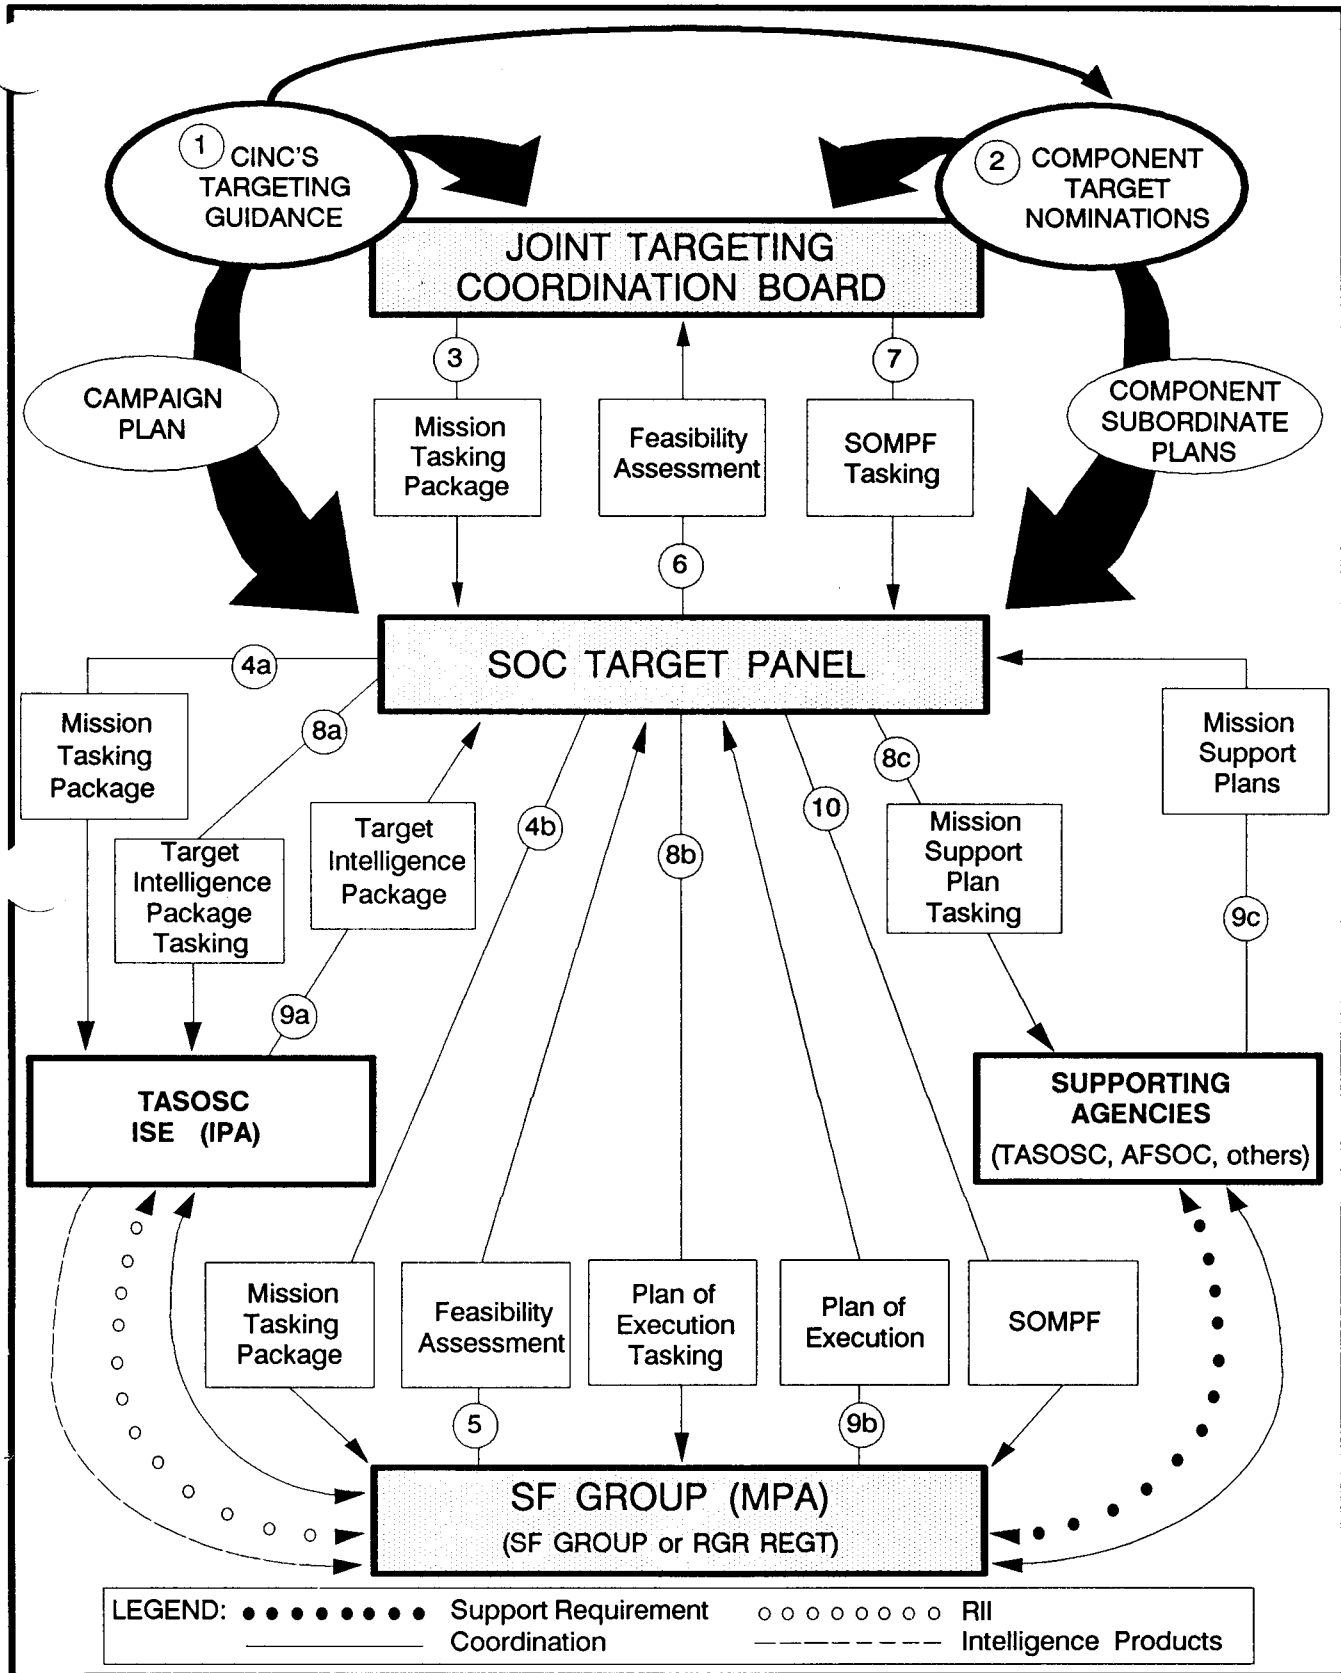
1 CINC'S TARGETING GUIDANCE

2 COMPONENT TARGET NOMINATIONS

JOINT TARGETING COORDINATION BOARD

CAMPAIGN PLAN

COMPONENT SUBORDINATE PLANS

3

Mission Tasking Package

Feasibility Assessment

6

7

SOMPF Tasking

SOC TARGET PANEL

4a

Mission Tasking Package

8a

Target Intelligence Package Tasking

Target Intelligence Package

9a

4b

8b

10

8c

Mission Support Plan Tasking

Mission Support Plans

9c

TASOSC ISE (IPA)

SUPPORTING AGENCIES (TASOSC, AFSOC, others)

Mission Tasking Package

Feasibility Assessment

5

Plan of Execution Tasking

Plan of Execution

9b

SOMPF

SF GROUP (MPA) (SF GROUP or RGR REGT)

LEGEND: Support Requirement
Coordination
RII
Intelligence Products